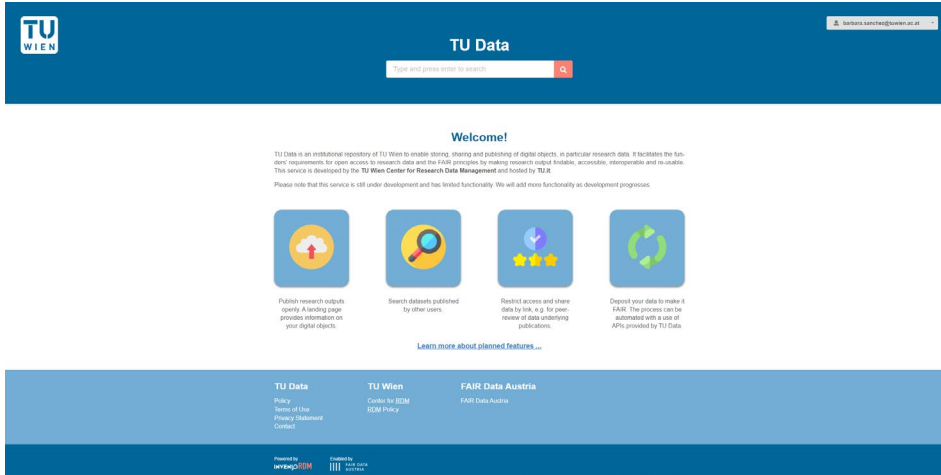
TU WIEN

barbara.sanchez@tuwien.ac.at

TU Data

Type and press enter to search

Welcome!

TU Data is an institutional repository of TU Wien to enable storing, sharing and publishing of digital objects, in particular research data. It facilitates the funders' requirements for open access to research data and the FAIR principles by making research output findable, accessible, interoperable and re-usable. This service is developed by the TU Wien Center for Research Data Management and hosted by TU.it.

Please note that this service is still under development and has limited functionality. We will add more functionality as development progresses.

Publish research outputs openly. A landing page provides information on your digital objects.

Search datasets published by other users.

Restrict access and share data by link, e.g. for peer-review of data underlying publications.

Deposit your data to make it FAIR. The process can be automated with a use of APIs provided by TU Data

Learn more about planned features ...

TU Data
Policy
Terms of Use
Privacy Statement
Contact

TU Wien
Center for RDM
RDM Policy

FAIR Data Austria
FAIR Data Austria

Powered by INVENIO RDM

Enabled by FAIR DATA AUSTRIA